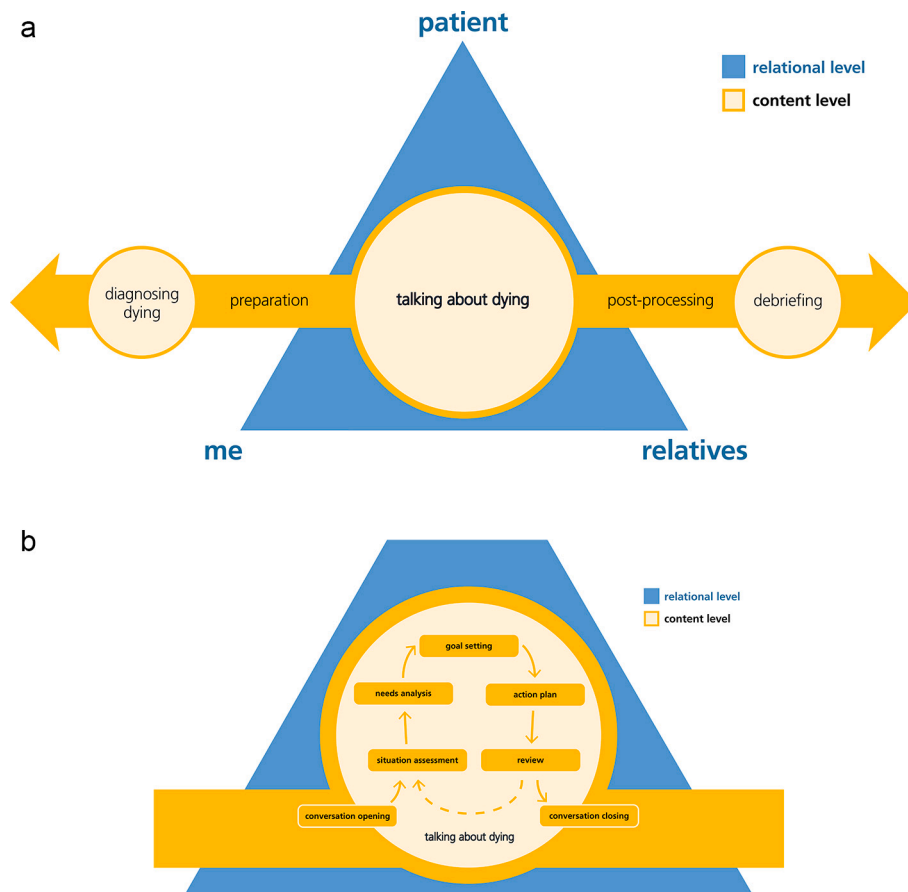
a

patient

relational level

content level

diagnosing dying

preparation

talking about dying

post-processing

debriefing

me

relatives

b

relational level

content level

goal setting

needs analysis

action plan

situation assessment

review

conversation opening

conversation closing

talking about dying